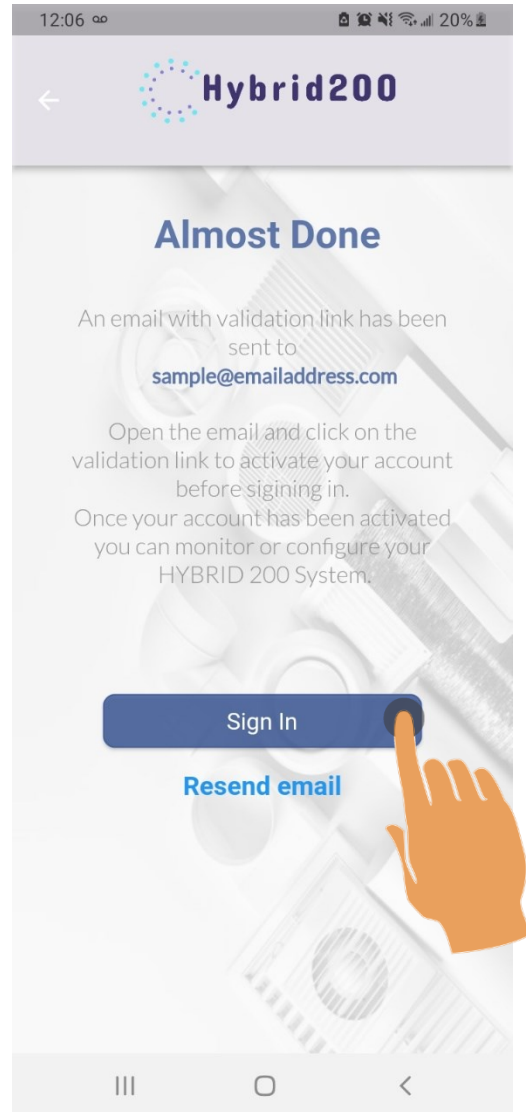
12:06 ꝏ 20%

Hybrid200

Almost Done

An email with validation link has been sent to
sample@emailaddress.com

Open the email and click on the validation link to activate your account before sigining in.
Once your account has been activated you can monitor or configure your HYBRID 200 System.

Sign In

Resend email